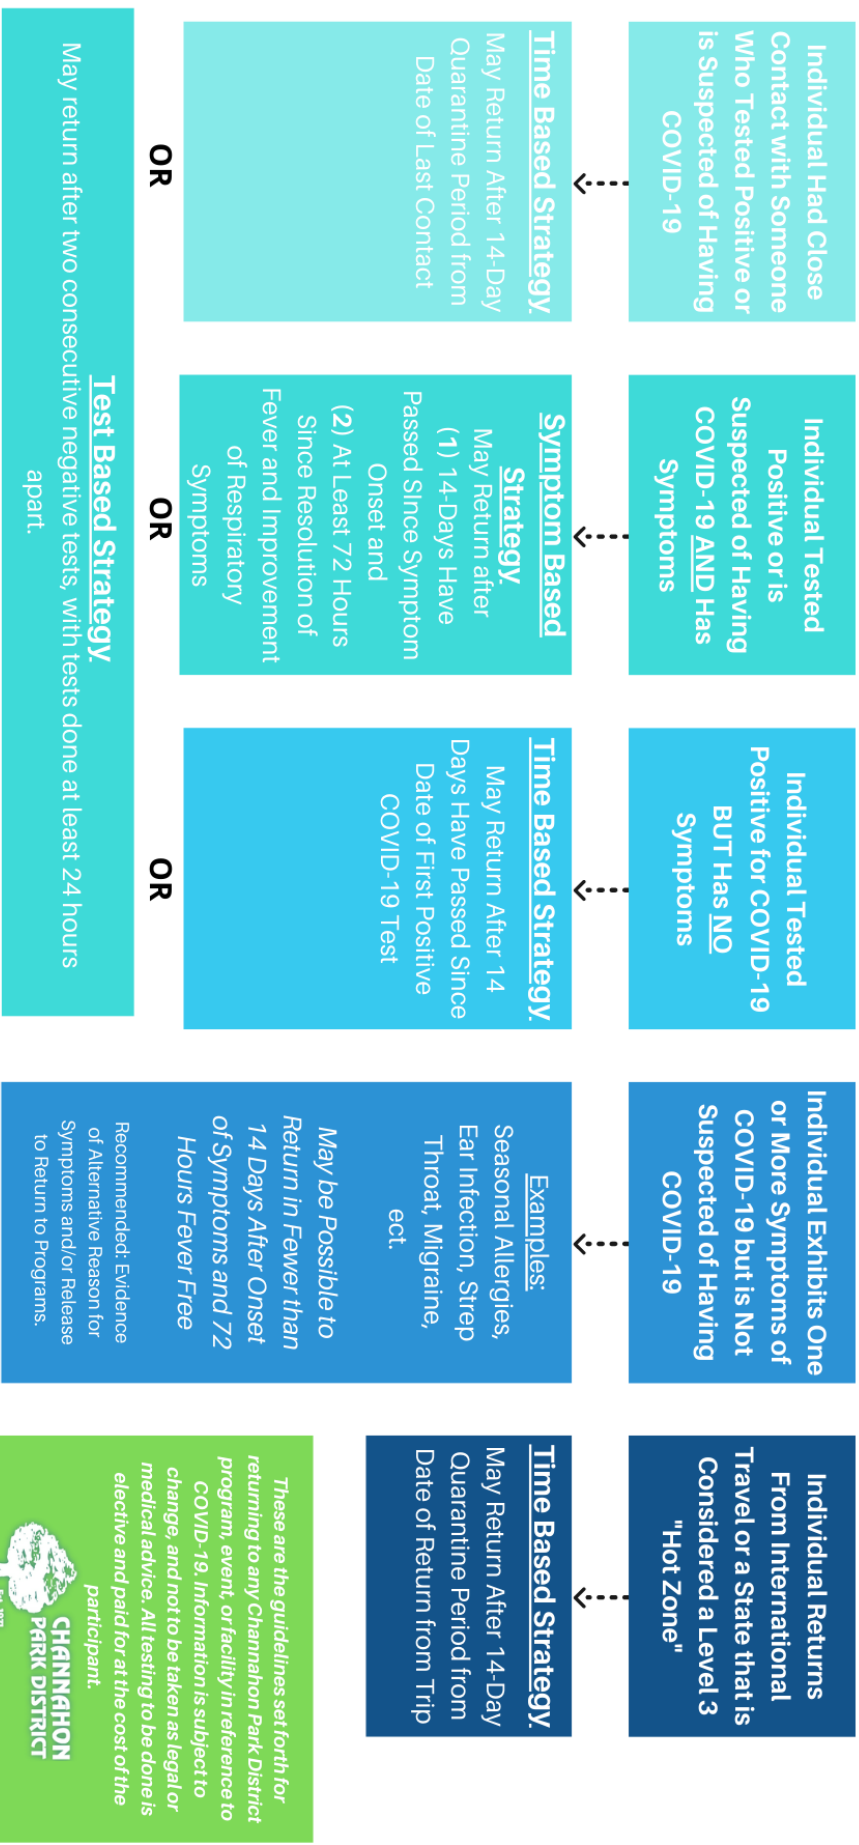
Individual Had Close Contact with Someone Who Tested Positive or is Suspected of Having COVID-19

Time Based Strategy.
May Return After 14-Day Quarantine Period from Date of Last Contact

OR

Individual Tested Positive or is Suspected of Having COVID-19 AND Has Symptoms

Symptom Based Strategy.
May Return after
(1) 14-Days Have Passed Since Symptom Onset and
(2) At Least 72 Hours Since Resolution of Fever and Improvement of Respiratory Symptoms

OR

Individual Tested Positive for COVID-19 BUT Has NO Symptoms

Time Based Strategy.
May Return After 14 Days Have Passed Since Date of First Positive COVID-19 Test

OR

Test Based Strategy.
May return after two consecutive negative tests, with tests done at least 24 hours apart.

Individual Exhibits One or More Symptoms of COVID-19 but is Not Suspected of Having COVID-19

Examples:
Seasonal Allergies, Ear Infection, Strep Throat, Migraine, ect.

May be Possible to Return in Fewer than 14 Days After Onset of Symptoms and 72 Hours Fever Free

Recommended: Evidence of Alternative Reason for Symptoms and/or Release to Return to Programs.

Individual Returns From International Travel or a State that is Considered a Level 3 "Hot Zone"

Time Based Strategy.
May Return After 14-Day Quarantine Period from Date of Return from Trip

These are the guidelines set forth for returning to any Channahon Park District program, event, or facility in reference to COVID-19. Information is subject to change, and not to be taken as legal or medical advice. All testing to be done is elective and paid for at the cost of the participant.

CHANNAHON PARK DISTRICT